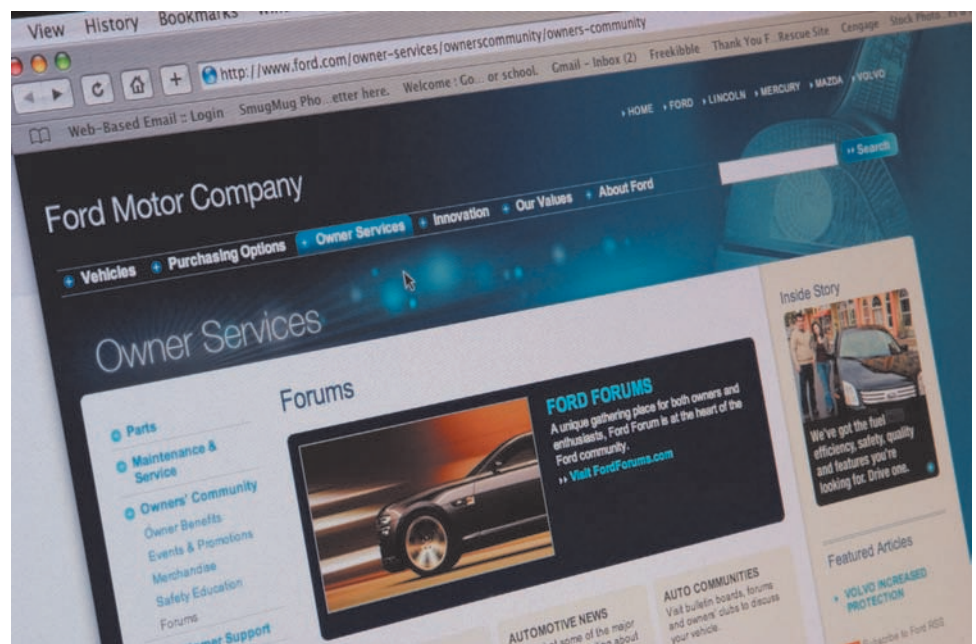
View History Bookmarks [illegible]

http://www.ford.com/owner-services/ownerscommunity/owners-community

Web-Based Email :: Login SmugMug Pho...etter here. Welcome : Go... or school. Gmail - Inbox (2) Freekibble Thank You F... Rescue Site Cengage Stock Photo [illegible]

› HOME › FORD › LINCOLN › MERCURY › MAZDA › VOLVO

›› Search

Ford Motor Company

Vehicles Purchasing Options Owner Services Innovation Our Values About Ford

Owner Services

Parts
Maintenance & Service
Owners' Community
Owner Benefits
Events & Promotions
Merchandise
Safety Education
Forums
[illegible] Owner Support

Forums

FORD FORUMS
A unique gathering place for both owners and enthusiasts, Ford Forum is at the heart of the Ford community.
›› Visit FordForums.com

AUTOMOTIVE NEWS
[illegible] some of the major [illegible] about

AUTO COMMUNITIES
Visit bulletin boards, forums and owners' clubs to discuss your vehicle.

Inside Story

We've got the fuel efficiency, safety, quality and features you're looking for. Drive one.

Featured Articles

VOLVO INCREASED PROTECTION

Subscribe to Ford RSS